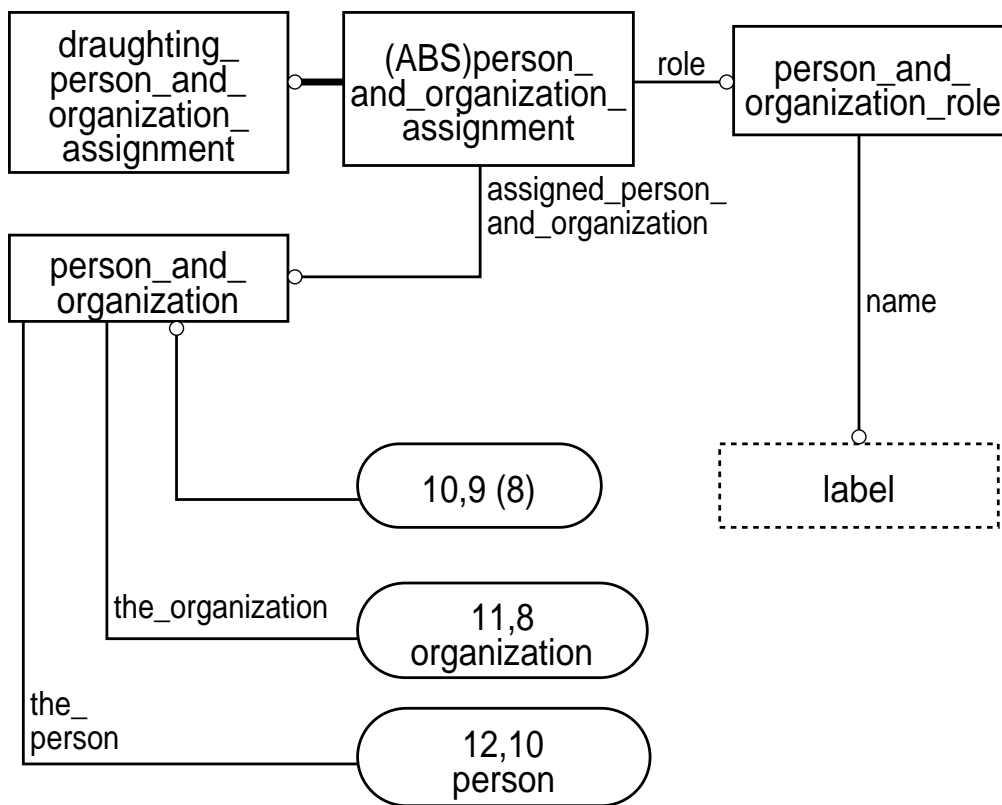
draughting_ person_and_ organization_ assignment

(ABS)person_ and_organization_ assignment

role

person_and_ organization_role

assigned_person_ and_organization

person_and_ organization

name

label

10,9 (8)

the_organization

11,8 organization

the_ person

12,10 person